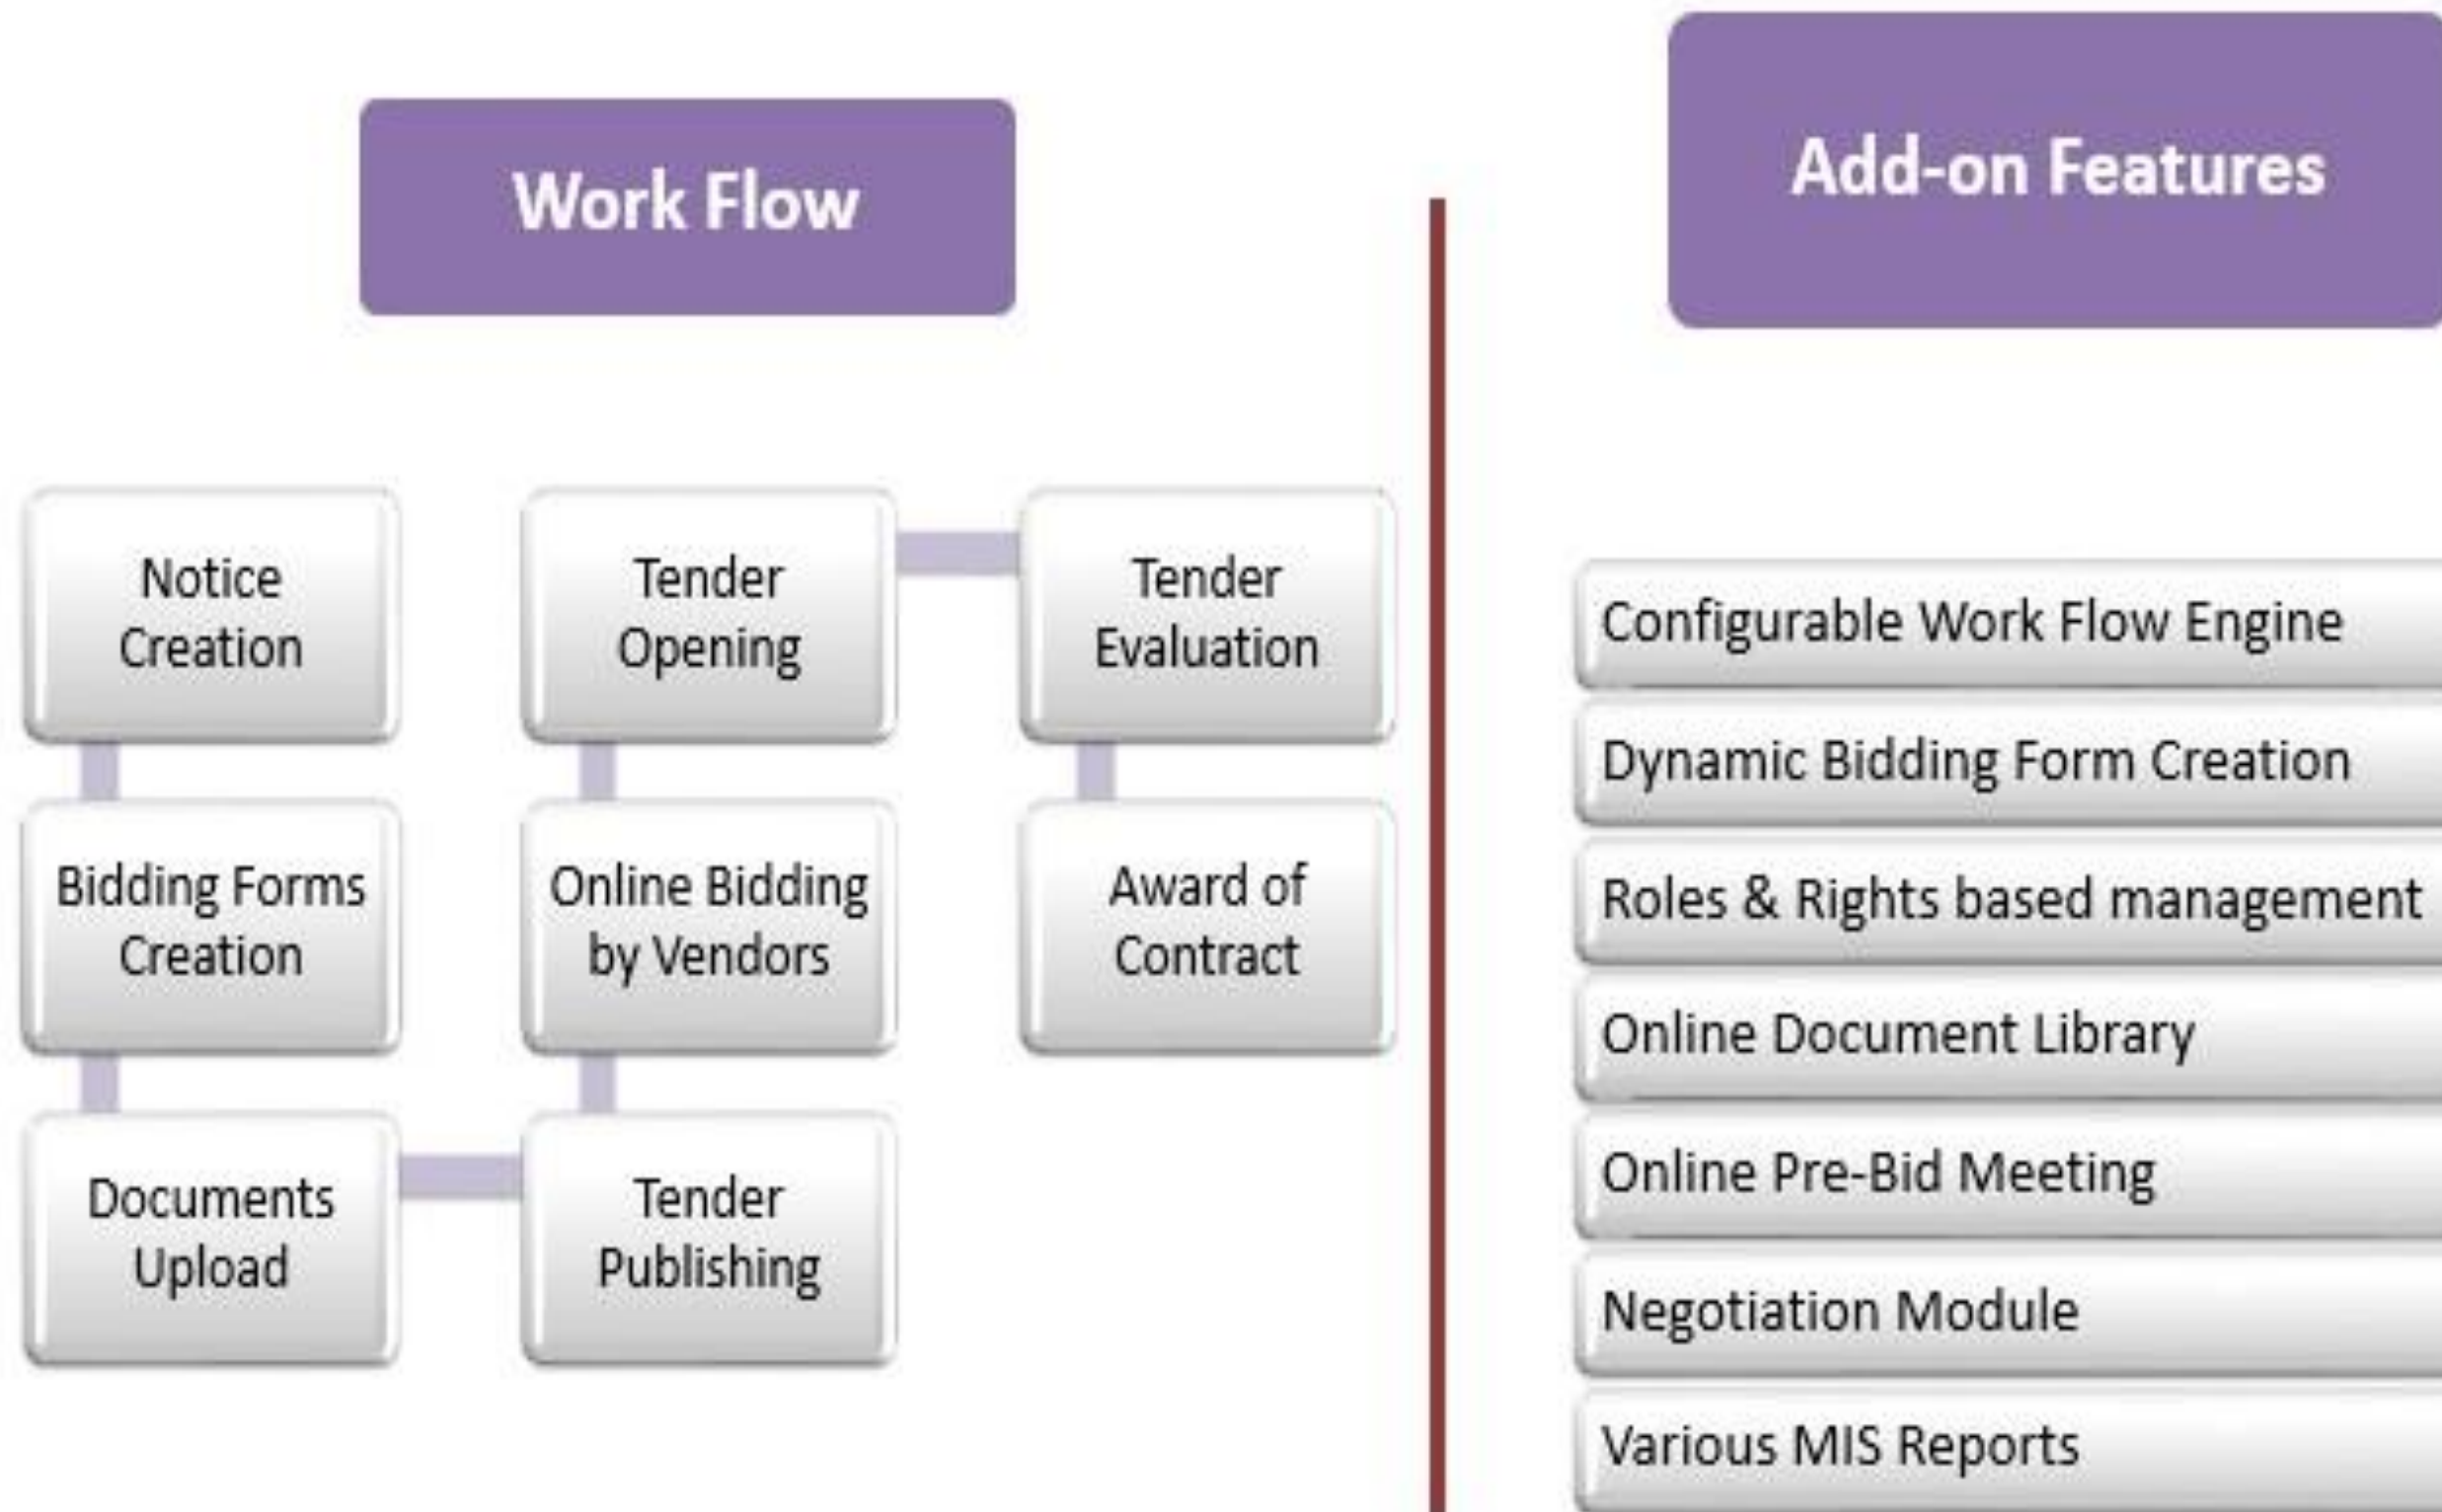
Work Flow

Notice Creation

Bidding Forms Creation

Documents Upload

Tender Publishing

Online Bidding by Vendors

Tender Opening

Tender Evaluation

Award of Contract

Add-on Features

Configurable Work Flow Engine

Dynamic Bidding Form Creation

Roles & Rights based management

Online Document Library

Online Pre-Bid Meeting

Negotiation Module

Various MIS Reports